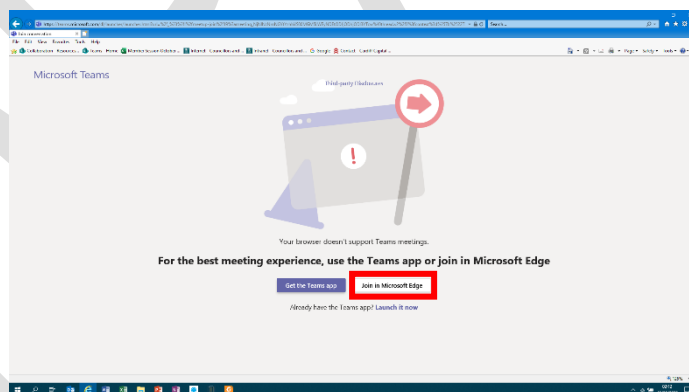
Microsoft Teams

Third-party Illustrators

Your browser doesn't support Teams meetings.

For the best meeting experience, use the Teams app or join in Microsoft Edge

Get the Teams app

Join in Microsoft Edge

Already have the Teams app? Launch it now